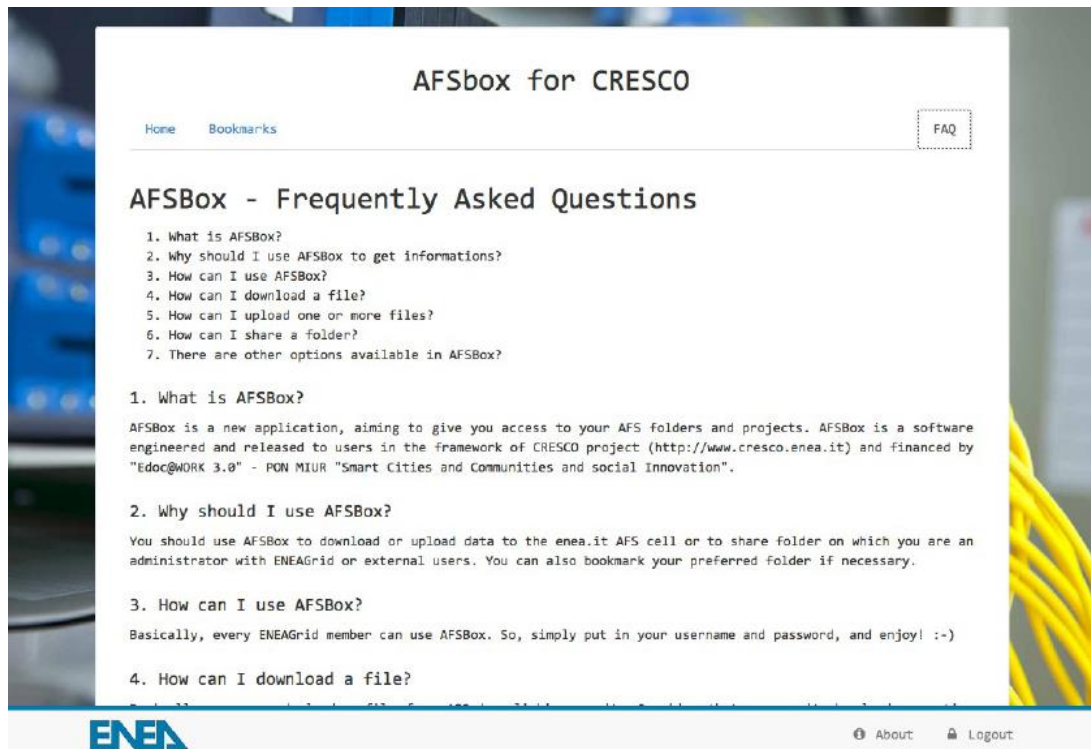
AFSbox for CRESCO

Home Bookmarks FAQ

AFSBox - Frequently Asked Questions

1. What is AFSBox?
2. Why should I use AFSBox to get informations?
3. How can I use AFSBox?
4. How can I download a file?
5. How can I upload one or more files?
6. How can I share a folder?
7. There are other options available in AFSBox?

1. What is AFSBox?

AFSBox is a new application, aiming to give you access to your AFS folders and projects. AFSBox is a software engineered and released to users in the framework of CRESCO project (http://www.cresco.enea.it) and financed by "Edoc@WORK 3.0" - PON MIUR "Smart Cities and Communities and social Innovation".

2. Why should I use AFSBox?

You should use AFSBox to download or upload data to the enea.it AFS cell or to share folder on which you are an administrator with ENEAGrid or external users. You can also bookmark your preferred folder if necessary.

3. How can I use AFSBox?

Basically, every ENEAGrid member can use AFSBox. So, simply put in your username and password, and enjoy! :-)

4. How can I download a file?

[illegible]

ENEA

About Logout